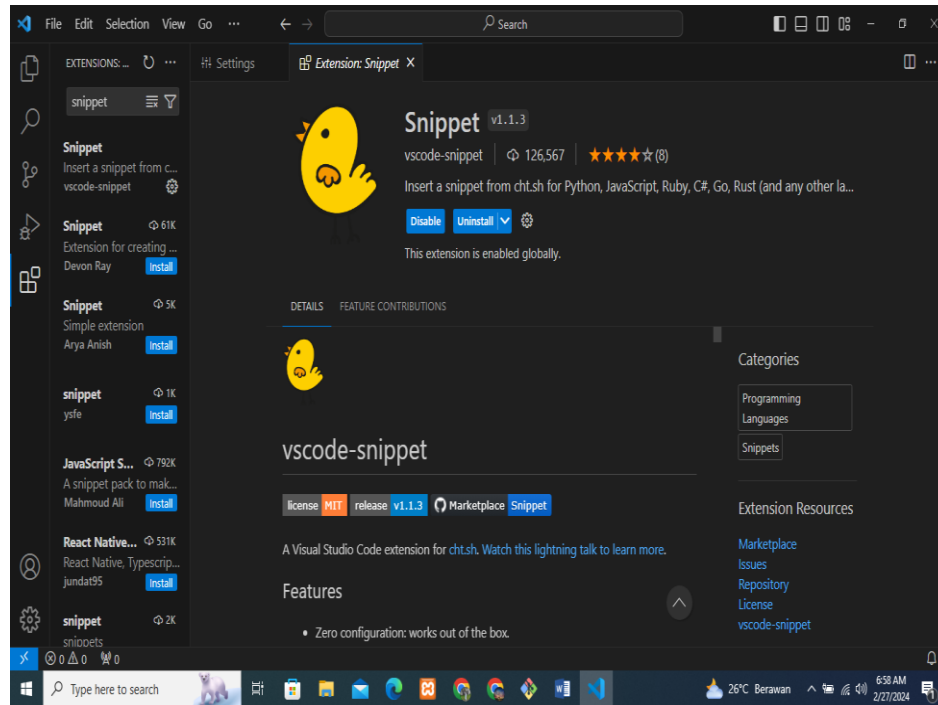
File Edit Selection View Go ···

Search

EXTENSIONS: ...

snippet

Snippet
Insert a snippet from c...
vscode-snippet

Snippet 61K
Extension for creating ...
Devon Ray Install

Snippet 5K
Simple extension
Arya Anish Install

snippet 1K
ysfe Install

JavaScript S... 792K
A snippet pack to mak...
Mahmoud Ali Install

React Native... 531K
React Native, Typescrip...
jundat95 Install

snippet 2K
snippets

Settings

Extension: Snippet ×

Snippet v1.1.3
vscode-snippet | 126,567 | ★★★★☆ (8)
Insert a snippet from cht.sh for Python, JavaScript, Ruby, C#, Go, Rust (and any other la...
Disable Uninstall
This extension is enabled globally.

DETAILS FEATURE CONTRIBUTIONS

vscode-snippet

license MIT release v1.1.3 Marketplace Snippet

A Visual Studio Code extension for cht.sh. Watch this lightning talk to learn more.

Features

• Zero configuration: works out of the box.

Categories
Programming Languages
Snippets

Extension Resources
Marketplace
Issues
Repository
License
vscode-snippet

⊗ 0 ⚠ 0 0

Type here to search

26°C Berawan 6:58 AM 2/27/2024